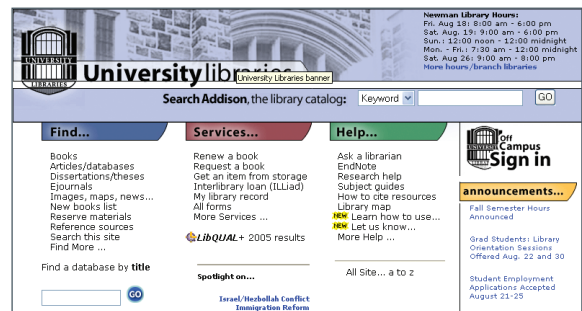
UNIVERSITY LIBRARIES

University libr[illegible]

University Libraries banner

Newman Library Hours:
Fri. Aug 18: 8:00 am - 6:00 pm
Sat. Aug 19: 9:00 am - 6:00 pm
Sun.: 12:00 noon - 12:00 midnight
Mon. - Fri.: 7:30 am - 12:00 midnight
Sat. Aug 26: 9:00 am - 8:00 pm
More hours/branch libraries

Search Addison, the library catalog: Keyword GO

Find...

Books
Articles/databases
Dissertations/theses
Ejournals
Images, maps, news...
New books list
Reserve materials
Reference sources
Search this site
Find More ...

Find a database by title

GO

Services...

Renew a book
Request a book
Get an item from storage
Interlibrary loan (ILLiad)
My library record
All forms
More Services ...

LibQUAL+ 2005 results

Spotlight on...

Israel/Hezbollah Conflict
Immigration Reform

Help...

Ask a librarian
EndNote
Research help
Subject guides
How to cite resources
Library map
NEW Learn how to use...
NEW Let us know...
More Help ...

All Site... a to z

UNIVERSITY Off Campus Sign in

announcements...

Fall Semester Hours Announced

Grad Students: Library Orientation Sessions Offered Aug. 22 and 30

Student Employment Applications Accepted August 21-25